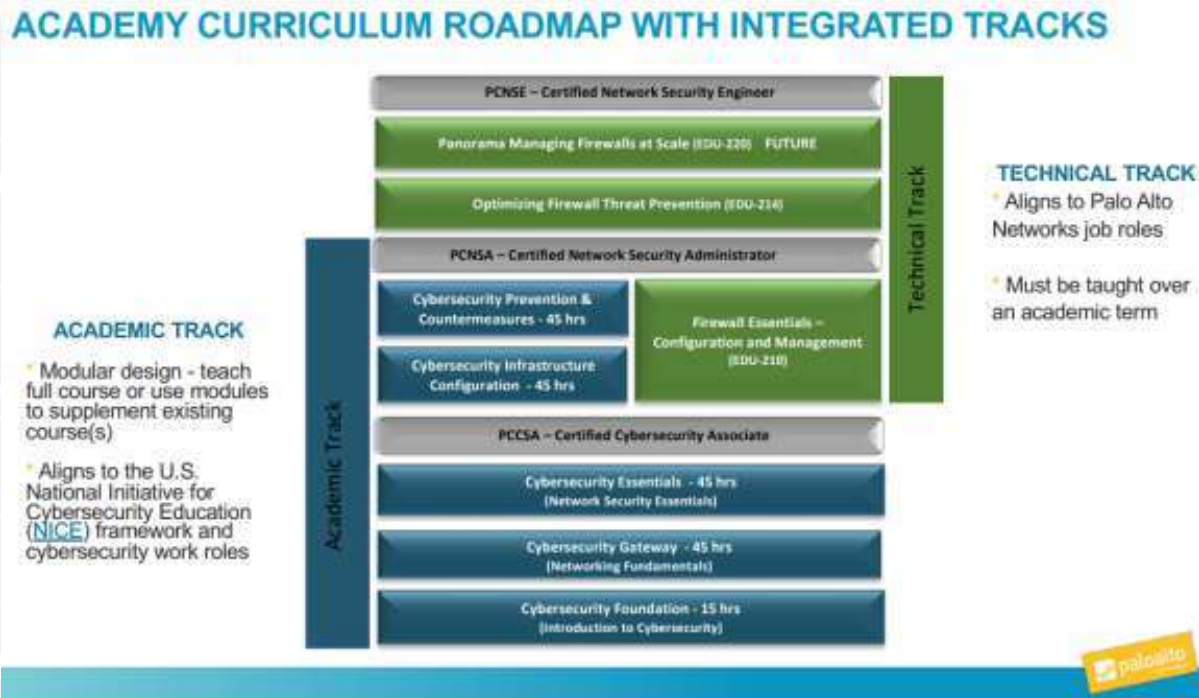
ACADEMY CURRICULUM ROADMAP WITH INTEGRATED TRACKS

ACADEMIC TRACK

* Modular design - teach full course or use modules to supplement existing course(s)

* Aligns to the U.S. National Initiative for Cybersecurity Education (NICE) framework and cybersecurity work roles

PCNSE – Certified Network Security Engineer

Panorama Managing Firewalls at Scale (EDU-220) FUTURE

Optimizing Firewall Threat Prevention (EDU-214)

PCNSA – Certified Network Security Administrator

Cybersecurity Prevention & Countermeasures - 45 hrs

Cybersecurity Infrastructure Configuration - 45 hrs

Firewall Essentials – Configuration and Management (EDU-210)

PCCSA – Certified Cybersecurity Associate

Cybersecurity Essentials - 45 hrs (Network Security Essentials)

Cybersecurity Gateway - 45 hrs (Networking Fundamentals)

Cybersecurity Foundation - 15 hrs (Introduction to Cybersecurity)

Academic Track

Technical Track

TECHNICAL TRACK

* Aligns to Palo Alto Networks job roles

* Must be taught over an academic term

paloalto